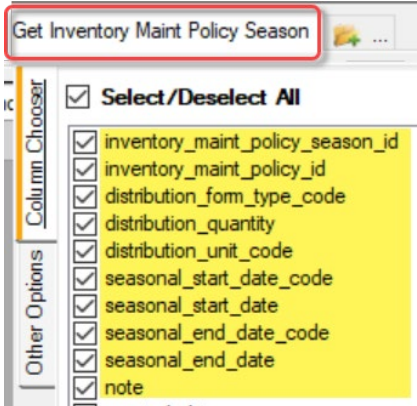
Get Inventory Maint Policy Season

...

Column Chooser

Other Options

Select/Deselect All

inventory_maint_policy_season_id
inventory_maint_policy_id
distribution_form_type_code
distribution_quantity
distribution_unit_code
seasonal_start_date_code
seasonal_start_date
seasonal_end_date_code
seasonal_end_date
note